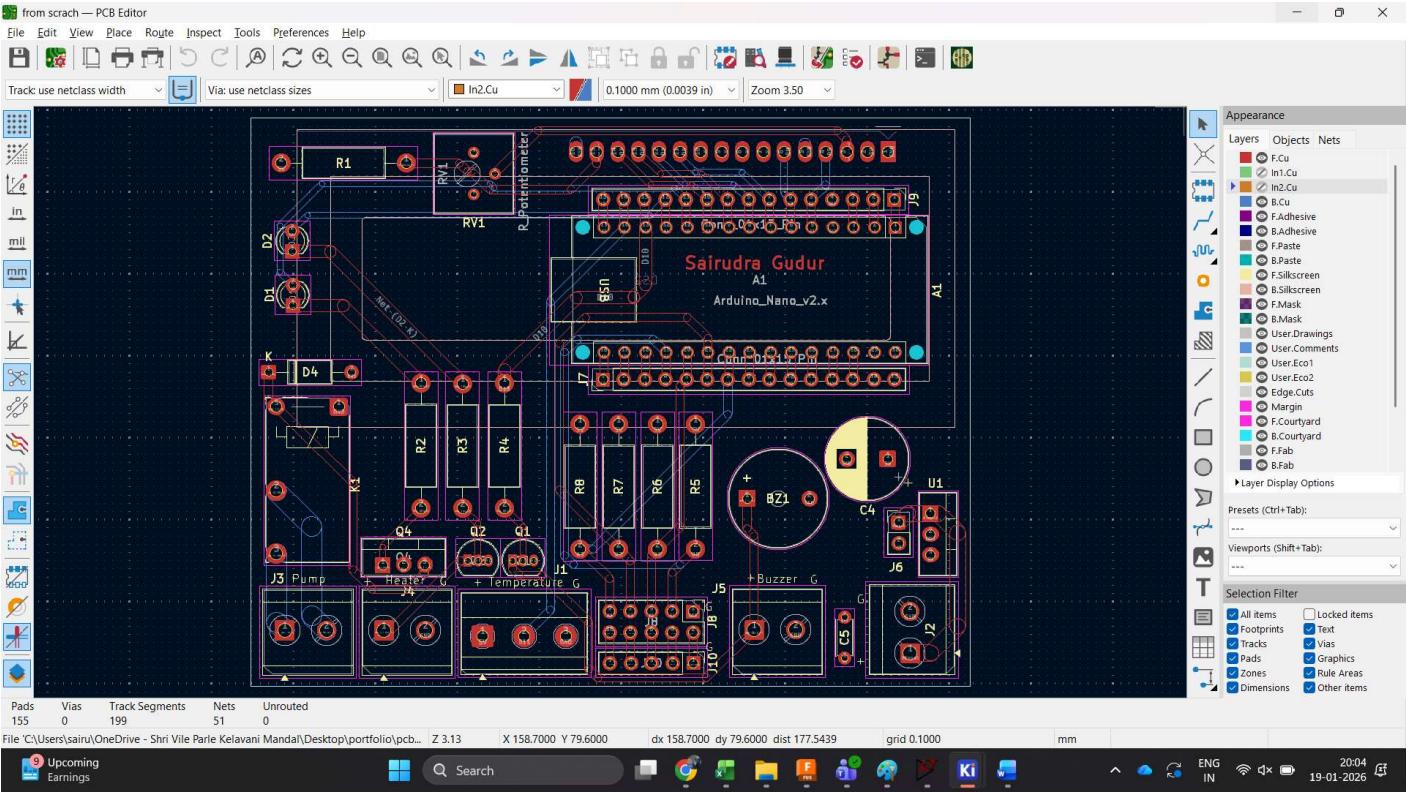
from scrach — PCB Editor

File Edit View Place Route Inspect Tools Preferences Help

Track: use netclass width
Via: use netclass sizes
In2.Cu
0.1000 mm (0.0039 in)
Zoom 3.50

in
mil
mm

R1
RV1
RV1
R_Potentiometer
J9
Conn_01x15_Pin
Sairudra Gudur
A1
Arduino_Nano_v2.x
A1
USB
D10
D2
D1
Net-(D2_K)
Conn_01x15_Pin
J7
K
D4
R2
R3
R4
R8
R7
R6
R5
K1
BZ1
C4
U1
Q4
Q2
Q1
J1
J6
J3 Pump
+ Heater G
J4
+ Temperature G
J5
+Buzzer G
J8
J8
J10
C5
J2
G

Appearance
Layers Objects Nets
F.Cu
In1.Cu
In2.Cu
B.Cu
F.Adhesive
B.Adhesive
F.Paste
B.Paste
F.Silkscreen
B.Silkscreen
F.Mask
B.Mask
User.Drawings
User.Comments
User.Eco1
User.Eco2
Edge.Cuts
Margin
F.Courtyard
B.Courtyard
F.Fab
B.Fab
Layer Display Options
Presets (Ctrl+Tab):
---
Viewports (Shift+Tab):
---
Selection Filter
All items
Locked items
Footprints
Text
Tracks
Vias
Pads
Graphics
Zones
Rule Areas
Dimensions
Other items

| Pads | Vias | Track Segments | Nets | Unrouted |
|---|---|---|---|---|
| 155 | 0 | 199 | 51 | 0 |

File 'C:\Users\sairu\OneDrive - Shri Vile Parle Kelavani Mandal\Desktop\portfolio\pcb... Z 3.13 X 158.7000 Y 79.6000 dx 158.7000 dy 79.6000 dist 177.5439 grid 0.1000 mm

9 Upcoming Earnings
Search
ENG IN
20:04
19-01-2026